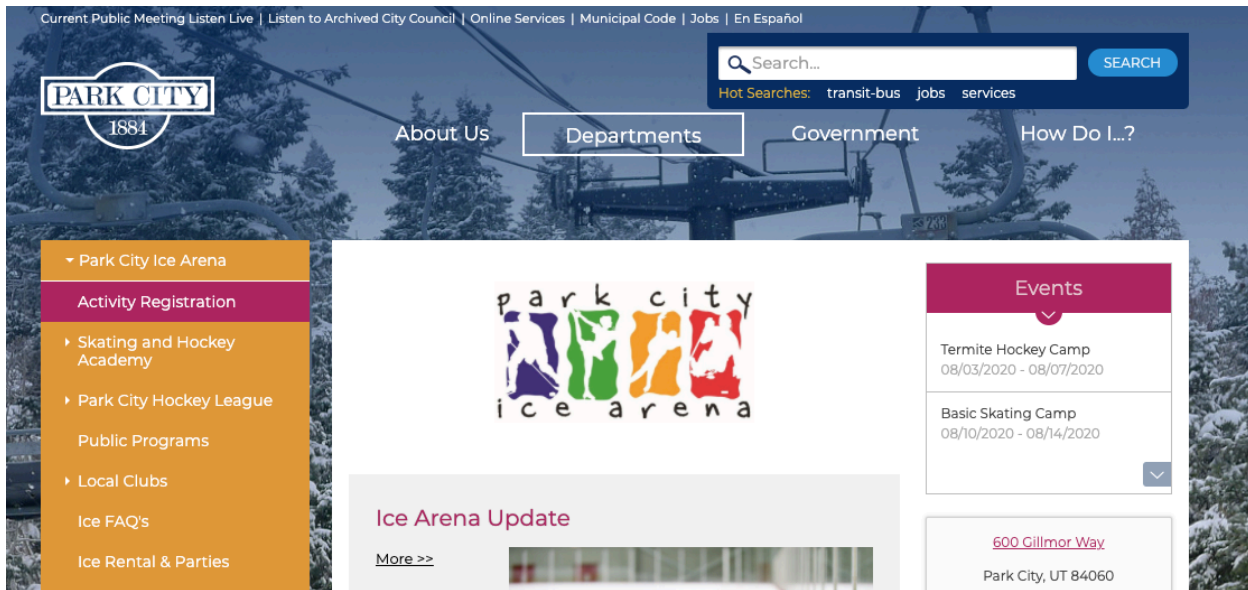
Current Public Meeting Listen Live | Listen to Archived City Council | Online Services | Municipal Code | Jobs | En Español

PARK CITY
1884

Search...
SEARCH
Hot Searches: transit-bus jobs services

About Us
Departments
Government
How Do I...?

Park City Ice Arena
Activity Registration
Skating and Hockey Academy
Park City Hockey League
Public Programs
Local Clubs
Ice FAQ's
Ice Rental & Parties

park city
ice arena

Ice Arena Update
More >>

Events
Termite Hockey Camp
08/03/2020 - 08/07/2020
Basic Skating Camp
08/10/2020 - 08/14/2020

600 Gillmor Way
Park City, UT 84060